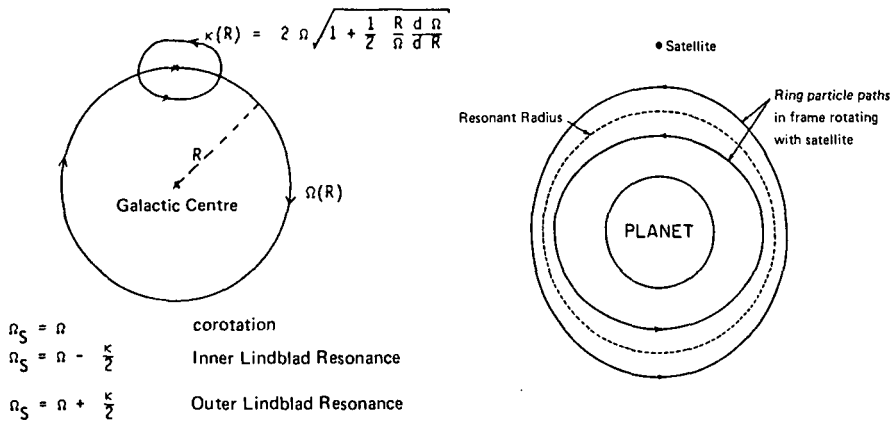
$\kappa(R) = 2\,\Omega\sqrt{1 + \frac{1}{2}\,\frac{R}{\Omega}\,\frac{d\,\Omega}{d\,R}}$

R

Galactic Centre

$\Omega(R)$

$\Omega_S = \Omega$ corotation

$\Omega_S = \Omega - \frac{\kappa}{2}$ Inner Lindblad Resonance

$\Omega_S = \Omega + \frac{\kappa}{2}$ Outer Lindblad Resonance

Satellite

Resonant Radius

Ring particle paths in frame rotating with satellite

PLANET